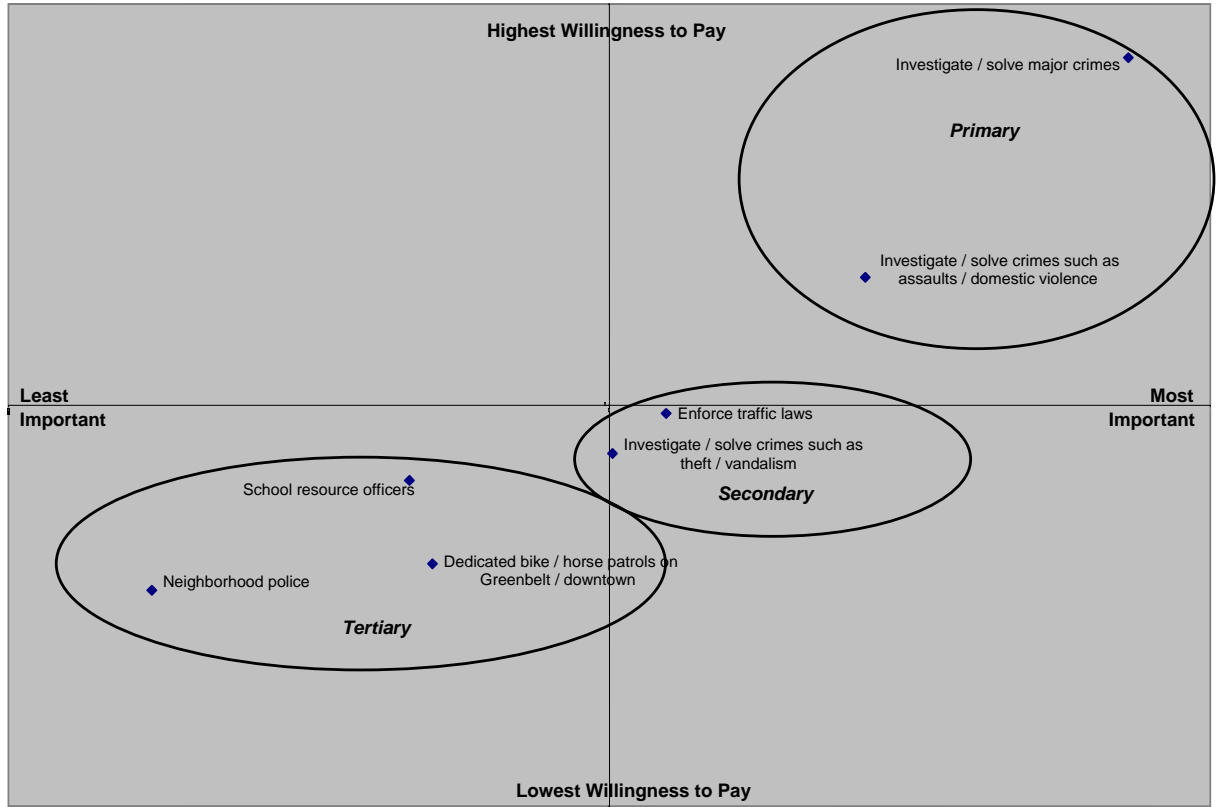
Highest Willingness to Pay

Investigate / solve major crimes

Primary

Investigate / solve crimes such as assaults / domestic violence

Least Important

Most Important

Enforce traffic laws

Investigate / solve crimes such as theft / vandalism

Secondary

School resource officers

Dedicated bike / horse patrols on Greenbelt / downtown

Neighborhood police

Tertiary

Lowest Willingness to Pay